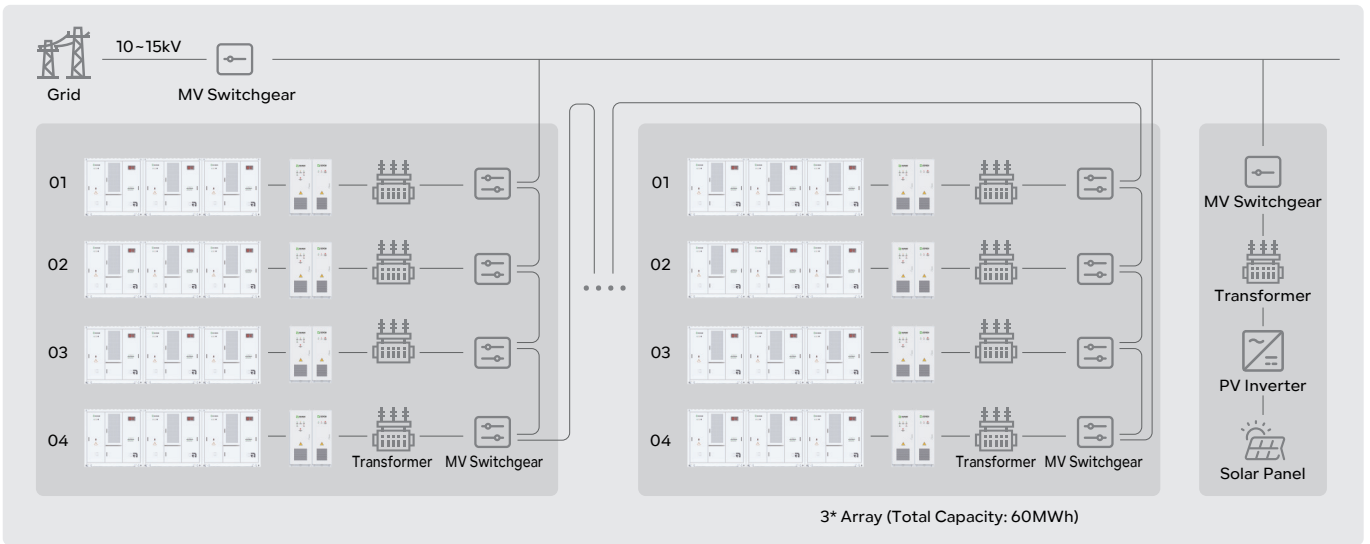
10~15kV

Grid

MV Switchgear

01

02

03

04

Transformer

MV Switchgear

01

02

03

04

Transformer

MV Switchgear

MV Switchgear

Transformer

PV Inverter

Solar Panel

3* Array (Total Capacity: 60MWh)